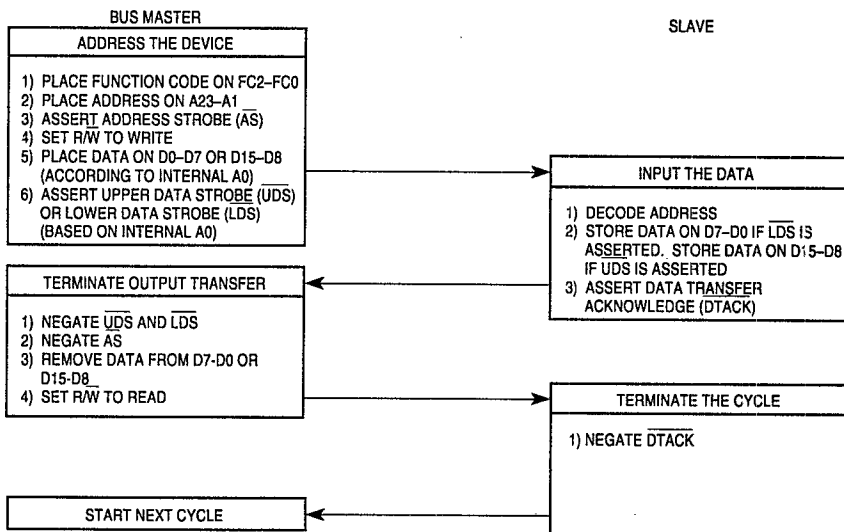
BUS MASTER

SLAVE

ADDRESS THE DEVICE

1) PLACE FUNCTION CODE ON FC2–FC0
2) PLACE ADDRESS ON A23–A1
3) ASSERT ADDRESS STROBE ($\overline{AS}$)
4) SET R/$\overline{W}$ TO WRITE
5) PLACE DATA ON D0–D7 OR D15–D8 (ACCORDING TO INTERNAL A0)
6) ASSERT UPPER DATA STROBE ($\overline{UDS}$) OR LOWER DATA STROBE ($\overline{LDS}$) (BASED ON INTERNAL A0)

INPUT THE DATA

1) DECODE ADDRESS
2) STORE DATA ON D7–D0 IF $\overline{LDS}$ IS ASSERTED. STORE DATA ON D15–D8 IF $\overline{UDS}$ IS ASSERTED
3) ASSERT DATA TRANSFER ACKNOWLEDGE ($\overline{DTACK}$)

TERMINATE OUTPUT TRANSFER

1) NEGATE $\overline{UDS}$ AND $\overline{LDS}$
2) NEGATE $\overline{AS}$
3) REMOVE DATA FROM D7-D0 OR D15-D8
4) SET R/$\overline{W}$ TO READ

TERMINATE THE CYCLE

1) NEGATE $\overline{DTACK}$

START NEXT CYCLE